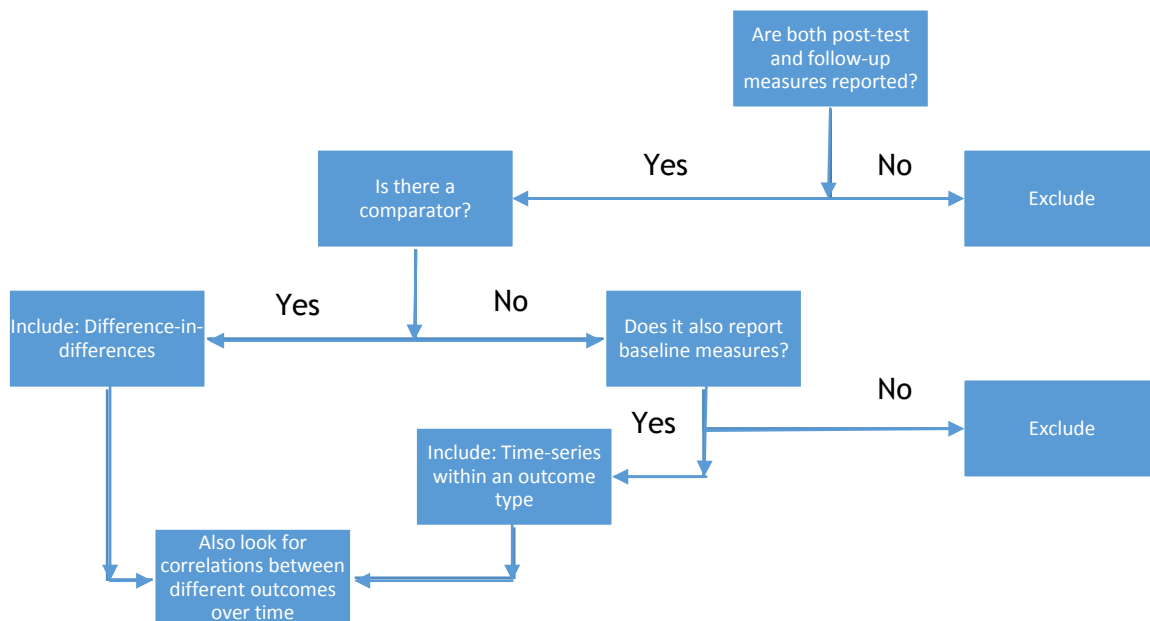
Are both post-test and follow-up measures reported?

Yes

No

Is there a comparator?

Exclude

Yes

No

Include: Difference-in-differences

Does it also report baseline measures?

No

Yes

Exclude

Include: Time-series within an outcome type

Also look for correlations between different outcomes over time